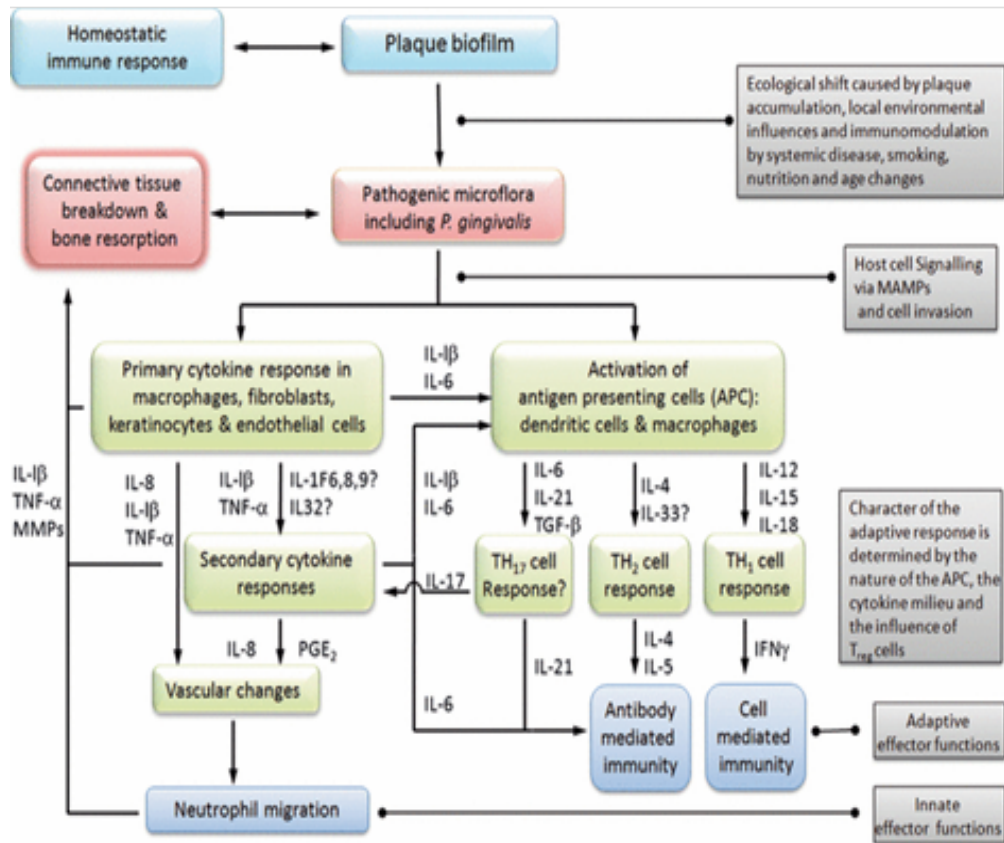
Homeostatic immune response

Plaque biofilm

Ecological shift caused by plaque accumulation, local environmental influences and immunomodulation by systemic disease, smoking, nutrition and age changes

Connective tissue breakdown & bone resorption

Pathogenic microflora including *P. gingivalis*

Host cell Signalling via MAMPs and cell invasion

Primary cytokine response in macrophages, fibroblasts, keratinocytes & endothelial cells

IL-Iβ
IL-6

Activation of antigen presenting cells (APC): dendritic cells & macrophages

IL-Iβ
TNF-α
MMPs

IL-8
IL-Iβ
TNF-α

IL-Iβ
TNF-α

IL-1F6,8,9?
IL32?

IL-Iβ
IL-6

IL-6
IL-21
TGF-β

IL-4
IL-33?

IL-12
IL-15
IL-18

Character of the adaptive response is determined by the nature of the APC, the cytokine milieu and the influence of $T_{reg}$ cells

Secondary cytokine responses

IL-17

$TH_{17}$ cell Response?

$TH_2$ cell response

$TH_1$ cell response

IL-8

$PGE_2$

IL-21

IL-4
IL-5

IFNγ

Vascular changes

IL-6

Antibody mediated immunity

Cell mediated immunity

Adaptive effector functions

Neutrophil migration

Innate effector functions